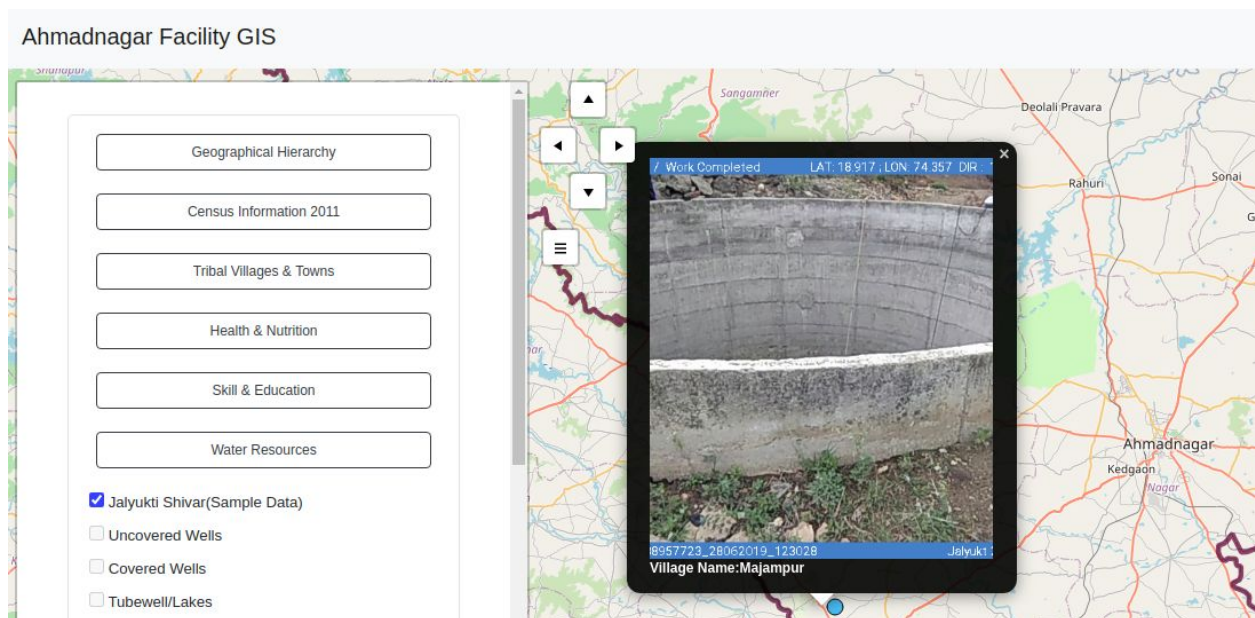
Ahmadnagar Facility GIS

Geographical Hierarchy

Census Information 2011

Tribal Villages & Towns

Health & Nutrition

Skill & Education

Water Resources

Jalyukti Shivar(Sample Data)

Uncovered Wells

Covered Wells

Tubewell/Lakes

Sangamner

Deolali Pravara

Rahuri

Sonai

Ahmadnagar

Kedgaon

Nagar

/ Work Completed LAT: 18.917 ; LON: 74.357 DIR

8957723_28062019_123028 Jalyukt

Village Name:Majampur